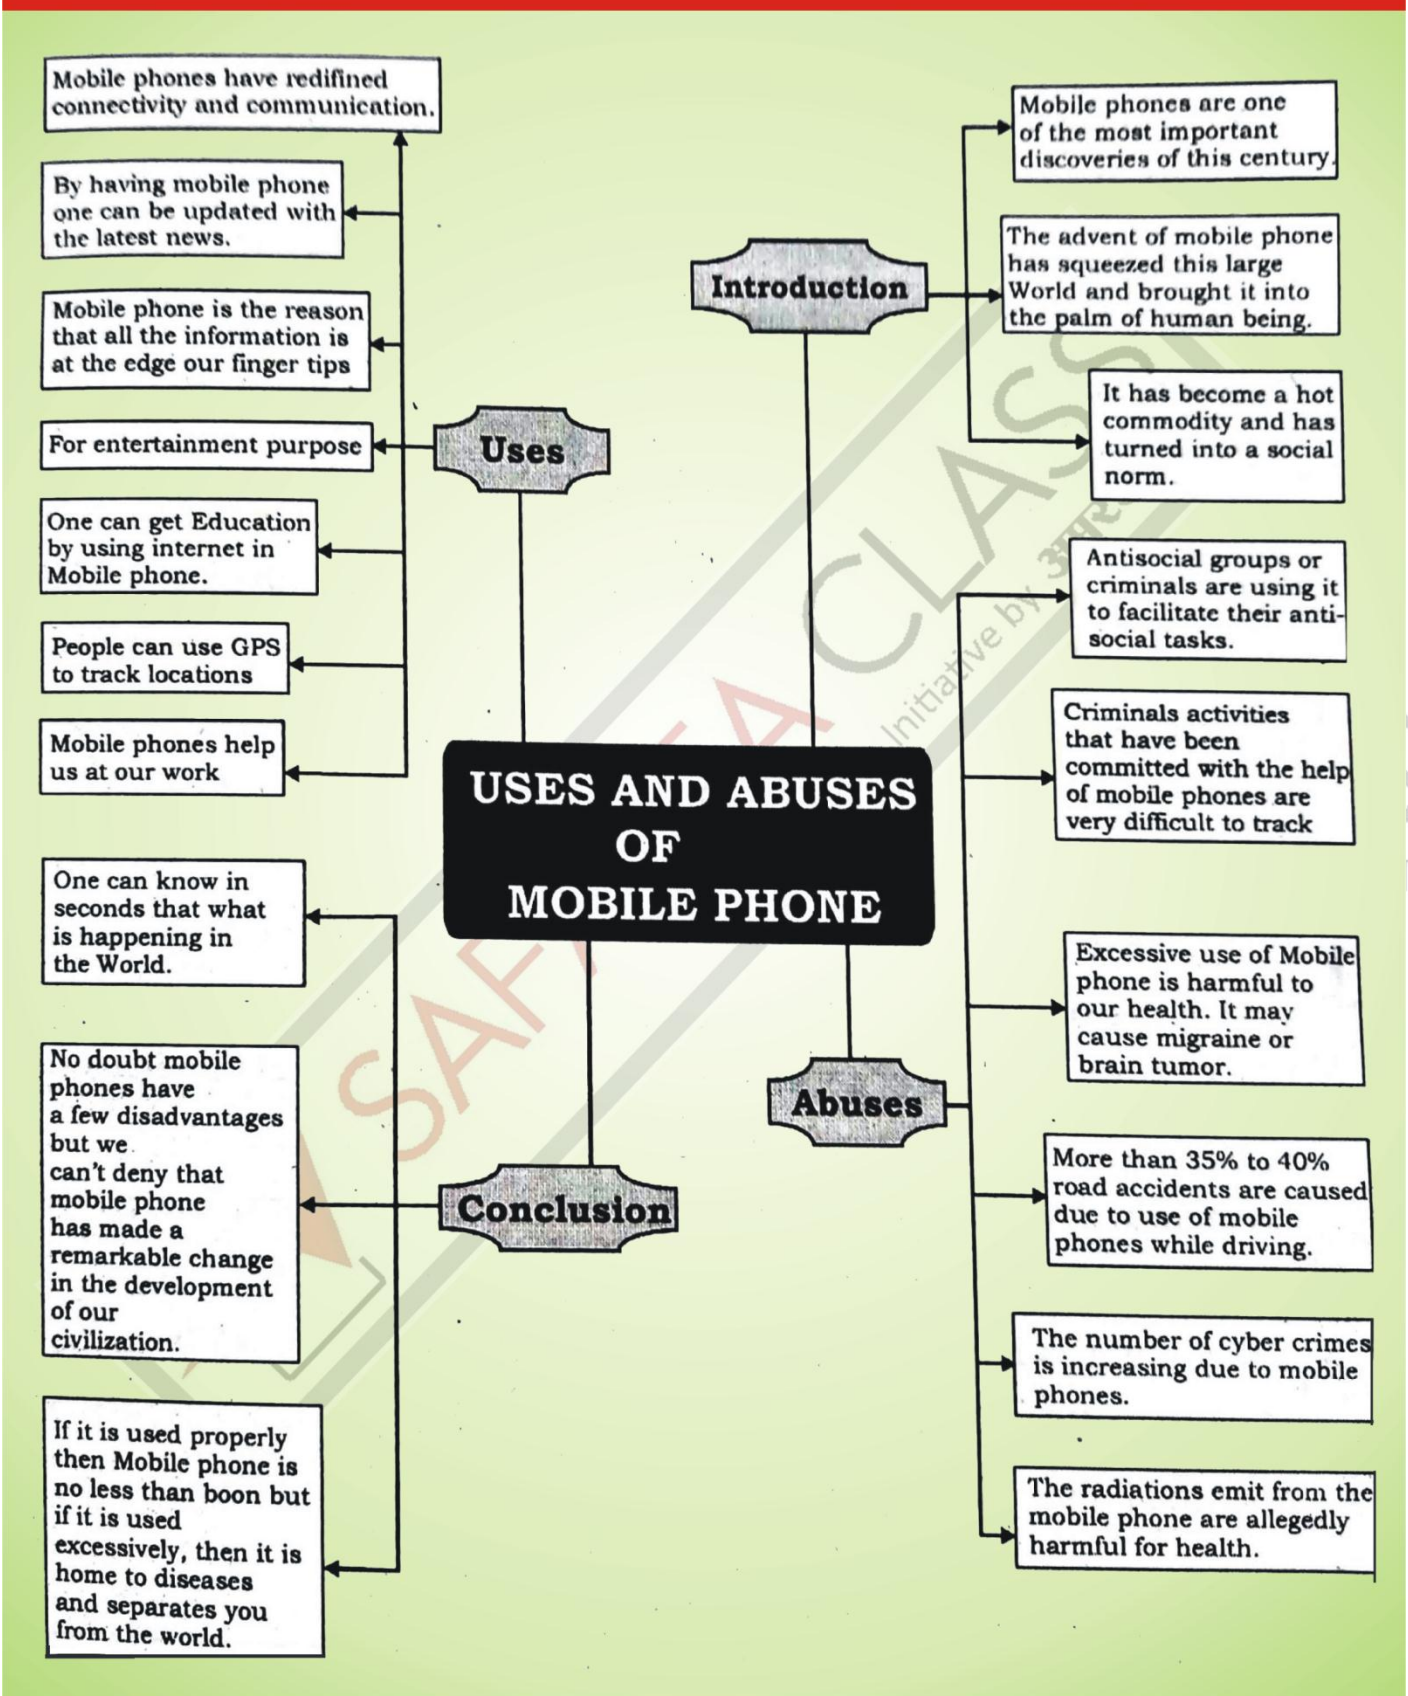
USES AND ABUSES OF MOBILE PHONE

Uses

Mobile phones have redifined connectivity and communication.

By having mobile phone one can be updated with the latest news.

Mobile phone is the reason that all the information is at the edge our finger tips

For entertainment purpose

One can get Education by using internet in Mobile phone.

People can use GPS to track locations

Mobile phones help us at our work

Introduction

Mobile phones are one of the most important discoveries of this century.

The advent of mobile phone has squeezed this large World and brought it into the palm of human being.

It has become a hot commodity and has turned into a social norm.

Abuses

Antisocial groups or criminals are using it to facilitate their anti-social tasks.

Criminals activities that have been committed with the help of mobile phones are very difficult to track

Excessive use of Mobile phone is harmful to our health. It may cause migraine or brain tumor.

More than 35% to 40% road accidents are caused due to use of mobile phones while driving.

The number of cyber crimes is increasing due to mobile phones.

The radiations emit from the mobile phone are allegedly harmful for health.

Conclusion

One can know in seconds that what is happening in the World.

No doubt mobile phones have a few disadvantages but we can't deny that mobile phone has made a remarkable change in the development of our civilization.

If it is used properly then Mobile phone is no less than boon but if it is used excessively, then it is home to diseases and separates you from the world.

SAFALTA CLASS
Initiative by अमर